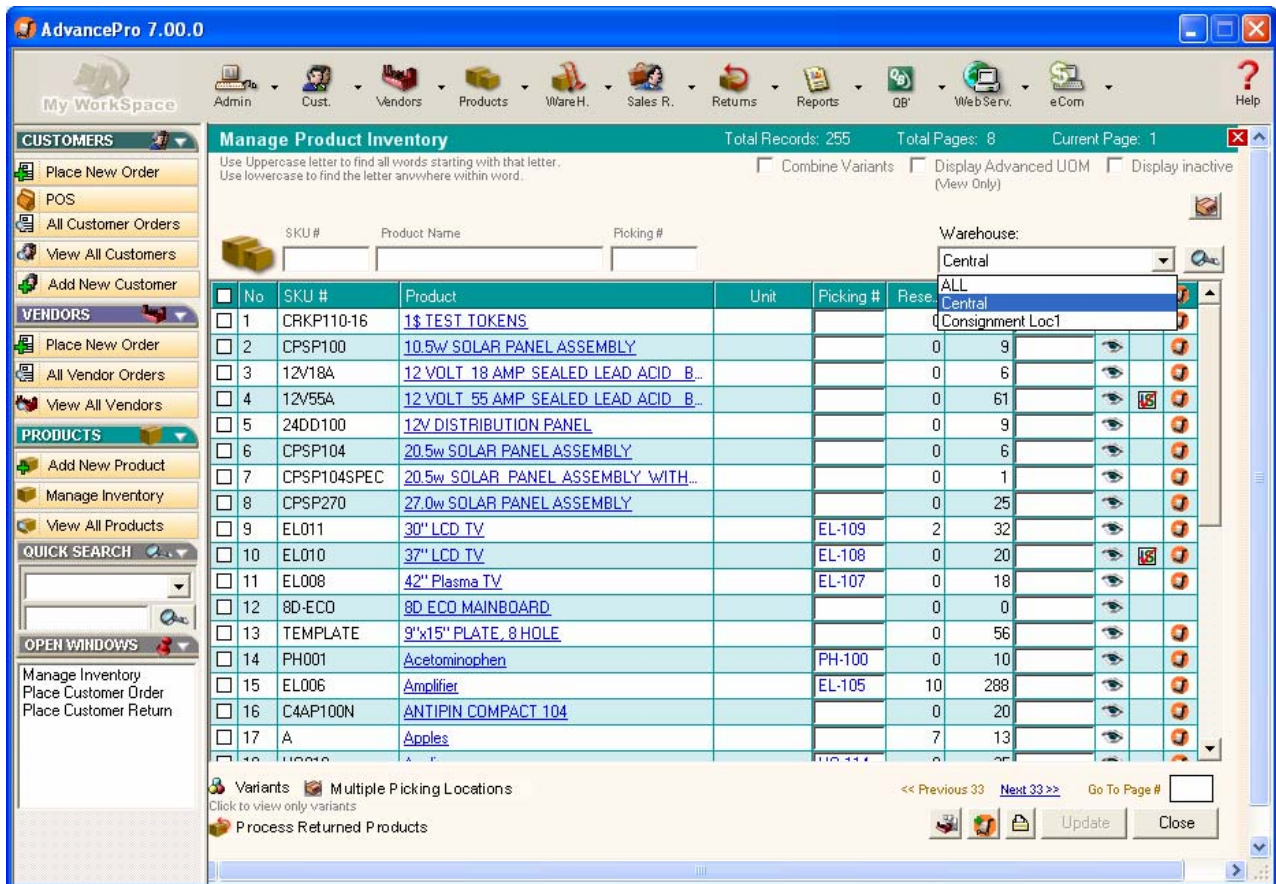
AdvancePro 7.00.0

My WorkSpace

Admin Cust. Vendors Products WareH. Sales R. Returns Reports QB' WebServ. eCom Help

CUSTOMERS
Place New Order
POS
All Customer Orders
View All Customers
Add New Customer
VENDORS
Place New Order
All Vendor Orders
View All Vendors
PRODUCTS
Add New Product
Manage Inventory
View All Products
QUICK SEARCH
OPEN WINDOWS
Manage Inventory
Place Customer Order
Place Customer Return

Manage Product Inventory
Total Records: 255 Total Pages: 8 Current Page: 1

Use Uppercase letter to find all words starting with that letter.
Use lowercase to find the letter anywhere within word.

Combine Variants Display Advanced UOM (View Only) Display inactive

SKU# Product Name Picking #

Warehouse:
Central
ALL
Central
Consignment Loc1

| No | SKU # | Product | Unit | Picking # | Rese.. | |
|---|---|---|---|---|---|---|
| 1 | CRKP110-16 | 1$ TEST TOKENS | | | 0 | |
| 2 | CPSP100 | 10.5W SOLAR PANEL ASSEMBLY | | | 0 | 9 |
| 3 | 12V18A | 12 VOLT 18 AMP SEALED LEAD ACID B... | | | 0 | 6 |
| 4 | 12V55A | 12 VOLT 55 AMP SEALED LEAD ACID B... | | | 0 | 61 |
| 5 | 24DD100 | 12V DISTRIBUTION PANEL | | | 0 | 9 |
| 6 | CPSP104 | 20.5w SOLAR PANEL ASSEMBLY | | | 0 | 6 |
| 7 | CPSP104SPEC | 20.5w SOLAR PANEL ASSEMBLY WITH... | | | 0 | 1 |
| 8 | CPSP270 | 27.0w SOLAR PANEL ASSEMBLY | | | 0 | 25 |
| 9 | EL011 | 30" LCD TV | | EL-109 | 2 | 32 |
| 10 | EL010 | 37" LCD TV | | EL-108 | 0 | 20 |
| 11 | EL008 | 42" Plasma TV | | EL-107 | 0 | 18 |
| 12 | 8D-ECO | 8D ECO MAINBOARD | | | 0 | 0 |
| 13 | TEMPLATE | 9"x15" PLATE, 8 HOLE | | | 0 | 56 |
| 14 | PH001 | Acetominophen | | PH-100 | 0 | 10 |
| 15 | EL006 | Amplifier | | EL-105 | 10 | 288 |
| 16 | C4AP100N | ANTIPIN COMPACT 104 | | | 0 | 20 |
| 17 | A | Apples | | | 7 | 13 |

Variants Multiple Picking Locations
Click to view only variants
Process Returned Products

<< Previous 33 Next 33 >> Go To Page #

Update Close